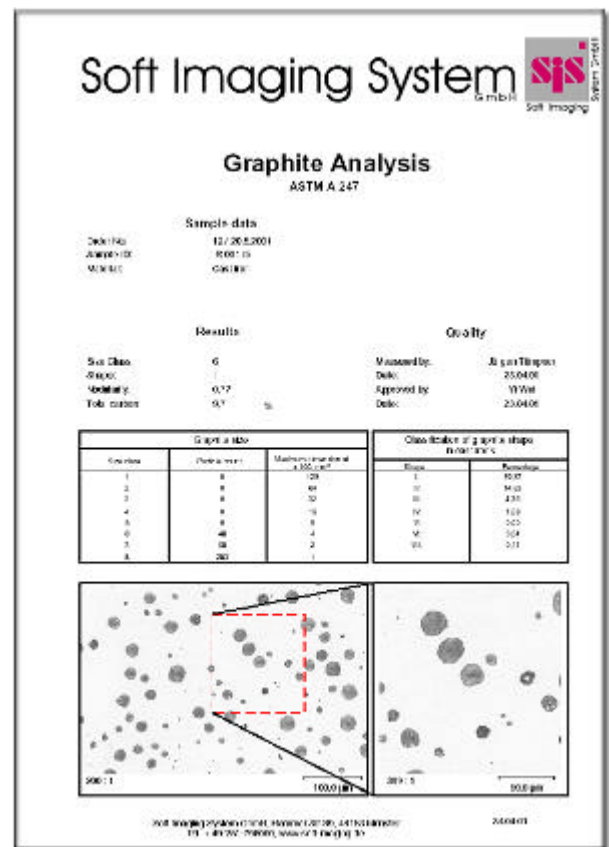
Soft Imaging System GmbH

sis Soft Imaging

Graphite Analysis
ASTM A 247

Sample data
Order No: 12 / 20.5.2001
Sample ID: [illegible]
Material: Cast iron

Results
Size Class: 6
Shape: I
Nodularity: 0,77
Total carbon: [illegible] %

Quality
Measured by: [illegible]
Date: 23.04.00
Approved by: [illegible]
Date: 23.04.00

| Graphite size | | |
|---|---|---|
| Size class | Particle size | Maximum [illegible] |
| 1 | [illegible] | 128 |
| 2 | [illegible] | 64 |
| 3 | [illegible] | 32 |
| 4 | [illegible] | 16 |
| 5 | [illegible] | 8 |
| 6 | 48 | 4 |
| 7 | 96 | 2 |
| 8 | 260 | 1 |

| Classification of graphite shape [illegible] | |
|---|---|
| Shape | Percentage |
| I | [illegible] |
| II | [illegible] |
| III | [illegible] |
| IV | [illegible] |
| V | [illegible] |
| VI | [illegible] |
| VII | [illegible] |

200 : 1
100,0 µm

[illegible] : 1
50,0 µm

Soft Imaging System GmbH, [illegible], Münster
Tel. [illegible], www.soft-imaging.de

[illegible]